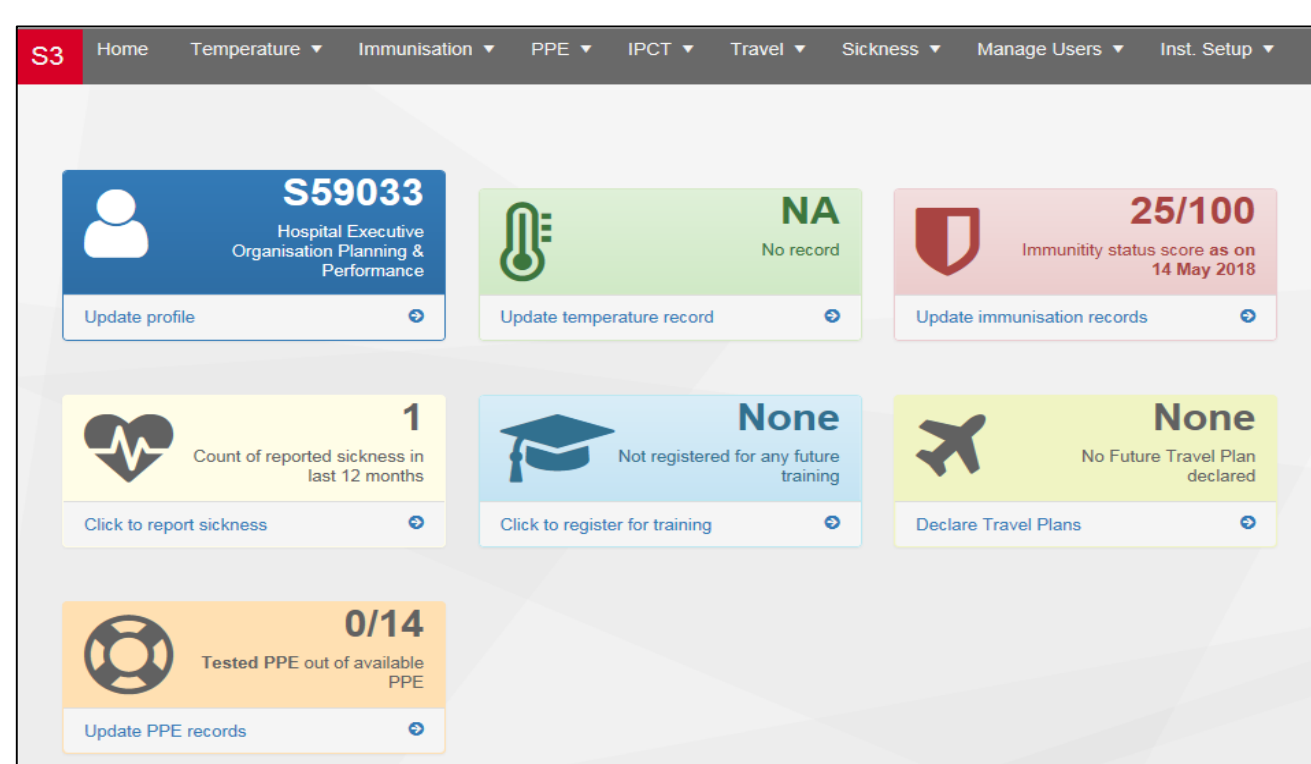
S3 Home Temperature ▼ Immunisation ▼ PPE ▼ IPCT ▼ Travel ▼ Sickness ▼ Manage Users ▼ Inst. Setup ▼

S59033
Hospital Executive Organisation Planning & Performance
Update profile

NA
No record
Update temperature record

25/100
Immunitity status score as on 14 May 2018
Update immunisation records

1
Count of reported sickness in last 12 months
Click to report sickness

None
Not registered for any future training
Click to register for training

None
No Future Travel Plan declared
Declare Travel Plans

0/14
Tested PPE out of available PPE
Update PPE records